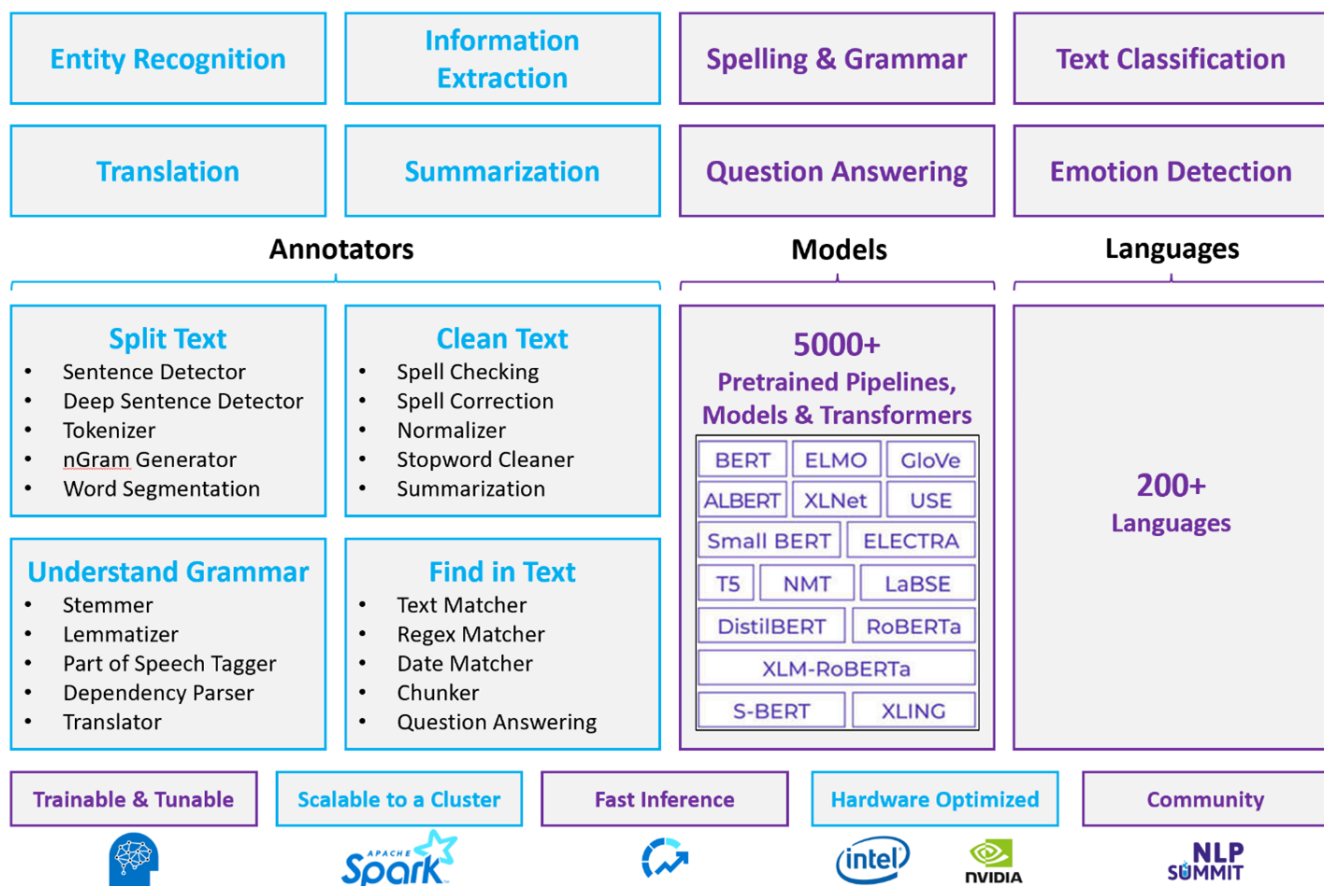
Entity Recognition

Information Extraction

Spelling & Grammar

Text Classification

Translation

Summarization

Question Answering

Emotion Detection

Annotators

Models

Languages

Split Text
- Sentence Detector
- Deep Sentence Detector
- Tokenizer
- nGram Generator
- Word Segmentation

Clean Text
- Spell Checking
- Spell Correction
- Normalizer
- Stopword Cleaner
- Summarization

5000+
Pretrained Pipelines, Models & Transformers

| BERT | ELMO | GloVe |
|---|---|---|
| ALBERT | XLNet | USE |
| Small BERT | ELECTRA | |
| T5 | NMT | LaBSE |
| DistilBERT | RoBERTa | |
| XLM-RoBERTa | | |
| S-BERT | XLING | |

200+
Languages

Understand Grammar
- Stemmer
- Lemmatizer
- Part of Speech Tagger
- Dependency Parser
- Translator

Find in Text
- Text Matcher
- Regex Matcher
- Date Matcher
- Chunker
- Question Answering

Trainable & Tunable

Scalable to a Cluster

Fast Inference

Hardware Optimized

Community

APACHE Spark

intel

NVIDIA

NLP SUMMIT